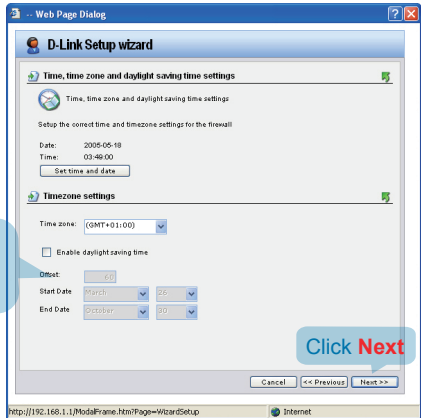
-- Web Page Dialog

D-Link Setup wizard

Time, time zone and daylight saving time settings

Time, time zone and daylight saving time settings

Setup the correct time and timezone settings for the firewall

Date: 2005-05-18
Time: 03:49:00

Set time and date

Timezone settings

Time zone: (GMT+01:00)

Enable daylight saving time

Offset: 60
Start Date March 26
End Date October 30

Click Next

Cancel << Previous Next >>

http://192.168.1.1/ModalFrame.htm?Page=WizardSetup Internet